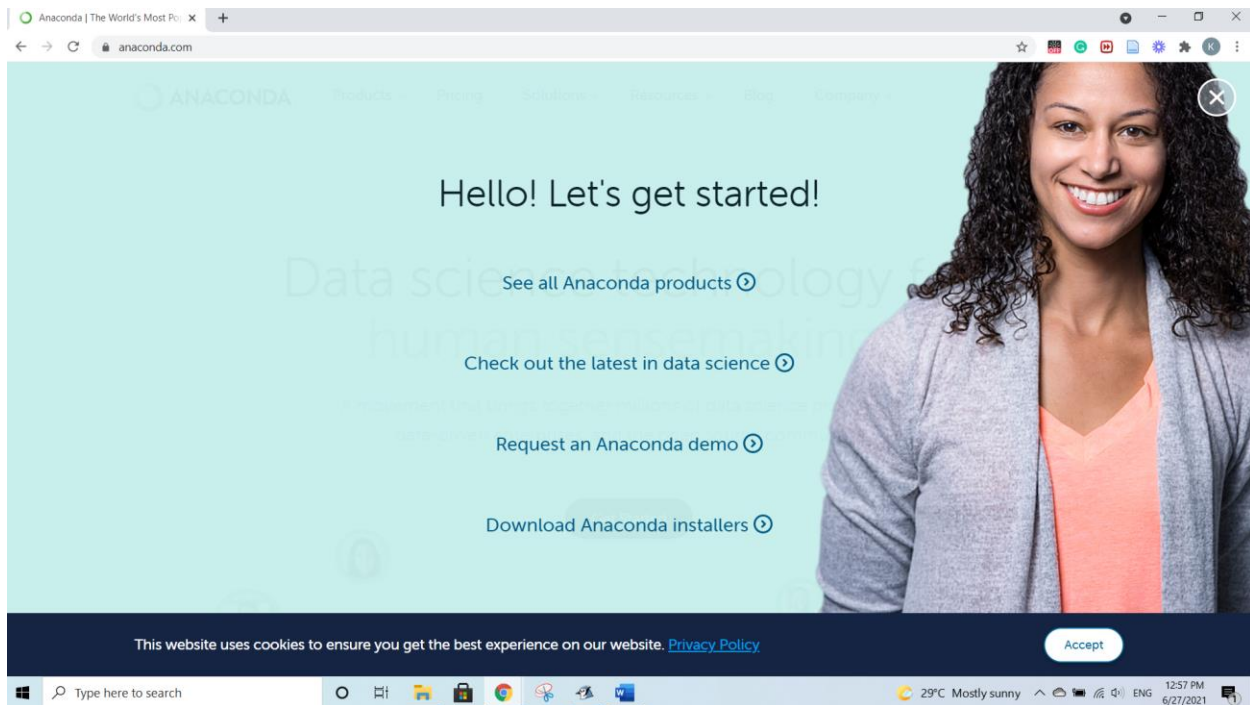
Anaconda | The World's Most Po

anaconda.com

ANACONDA Products Pricing Solutions Resources Blog Company

Hello! Let's get started!

See all Anaconda products

Check out the latest in data science

Request an Anaconda demo

Download Anaconda installers

This website uses cookies to ensure you get the best experience on our website. Privacy Policy

Accept

Type here to search

29°C Mostly sunny ENG 12:57 PM 6/27/2021